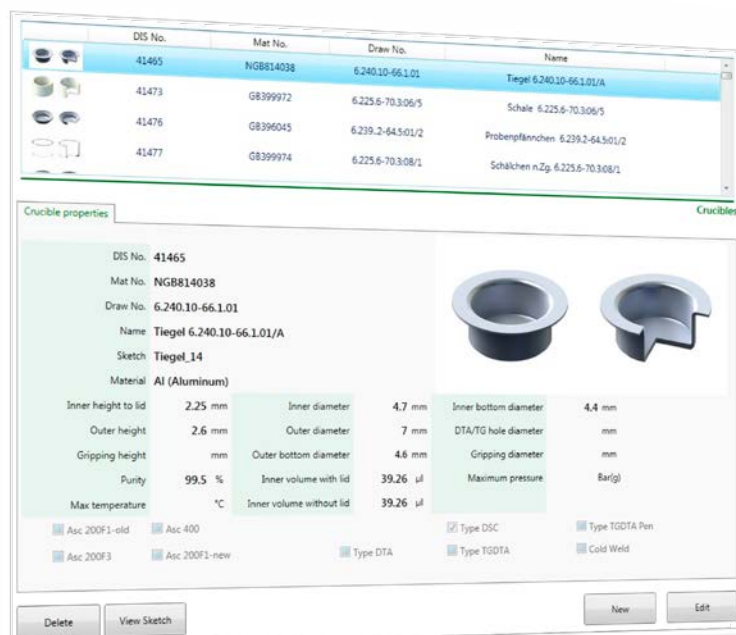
| | DIS No. | Mat No. | Draw No. | Name |
|---|---|---|---|---|
| | 41465 | NGB814038 | 6.240.10-66.1.01 | Tiegel 6.240.10-66.1.01/A |
| | 41473 | GB399972 | 6.225.6-70.3:06/5 | Schale 6.225.6-70.3:06/5 |
| | 41476 | GB396045 | 6.239.2-64.5:01/2 | Probenpfännchen 6.239.2-64.5:01/2 |
| | 41477 | GB399974 | 6.225.6-70.3:08/1 | Schälchen n.Zg. 6.225.6-70.3:08/1 |

Crucible properties

Crucible

DIS No. 41465
Mat No. NGB814038
Draw No. 6.240.10-66.1.01
Name Tiegel 6.240.10-66.1.01/A
Sketch Tiegel_14
Material Al (Aluminum)

| | | | | | |
|---|---|---|---|---|---|
| Inner height to lid | 2.25 mm | Inner diameter | 4.7 mm | Inner bottom diameter | 4.4 mm |
| Outer height | 2.6 mm | Outer diameter | 7 mm | DTA/TG hole diameter | mm |
| Gripping height | mm | Outer bottom diameter | 4.6 mm | Gripping diameter | mm |
| Purity | 99.5 % | Inner volume with lid | 39.26 µl | Maximum pressure | Bar(g) |
| Max temperature | °C | Inner volume without lid | 39.26 µl | | |

Asc 200F1-old
Asc 400
Type DSC
Type TGDTA Pen
Asc 200F3
Asc 200F1-new
Type DTA
Type TGDTA
Cold Weld

Delete
View Sketch
New
Edit